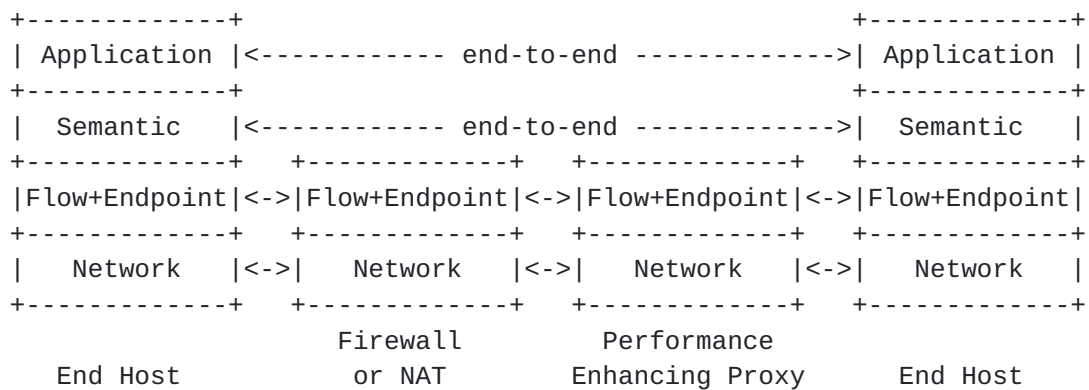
| Application |<----------- end-to-end ------------>| Application |

| Semantic |<----------- end-to-end ------------>| Semantic |

|Flow+Endpoint|<->|Flow+Endpoint|<->|Flow+Endpoint|<->|Flow+Endpoint|

| Network |<->| Network |<->| Network |<->| Network |

End Host

Firewall or NAT

Performance Enhancing Proxy

End Host